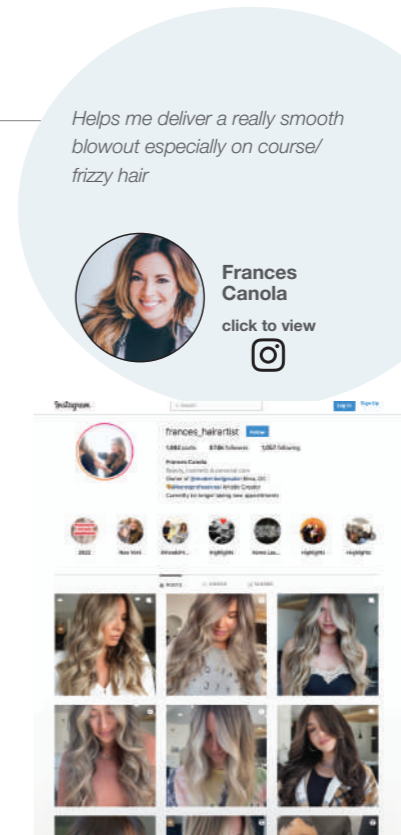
Helps me deliver a really smooth blowout especially on course/ frizzy hair

Frances Canola

click to view

Instagram

Search

Log In Sign Up

frances_hairartist Follow

1,082 posts 874k followers 1,057 following

Frances Canola

Beauty, cosmetic & personal care

Owner of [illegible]

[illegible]

Currently no longer taking new appointments

2022 New York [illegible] Highlights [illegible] Highlights Highlights

POSTS REELS TAGGED